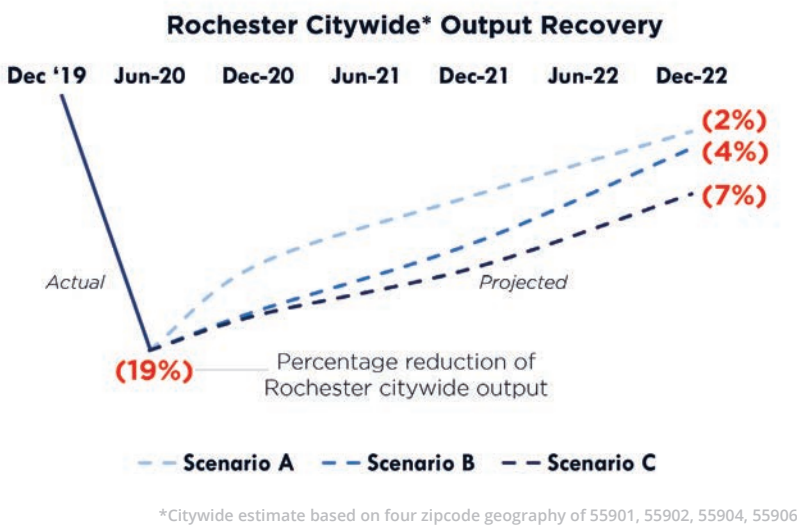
Rochester Citywide* Output Recovery

Dec '19 Jun-20 Dec-20 Jun-21 Dec-21 Jun-22 Dec-22

(2%)
(4%)
(7%)

Actual

Projected

(19%) Percentage reduction of Rochester citywide output

Scenario A Scenario B Scenario C

*Citywide estimate based on four zipcode geography of 55901, 55902, 55904, 55906